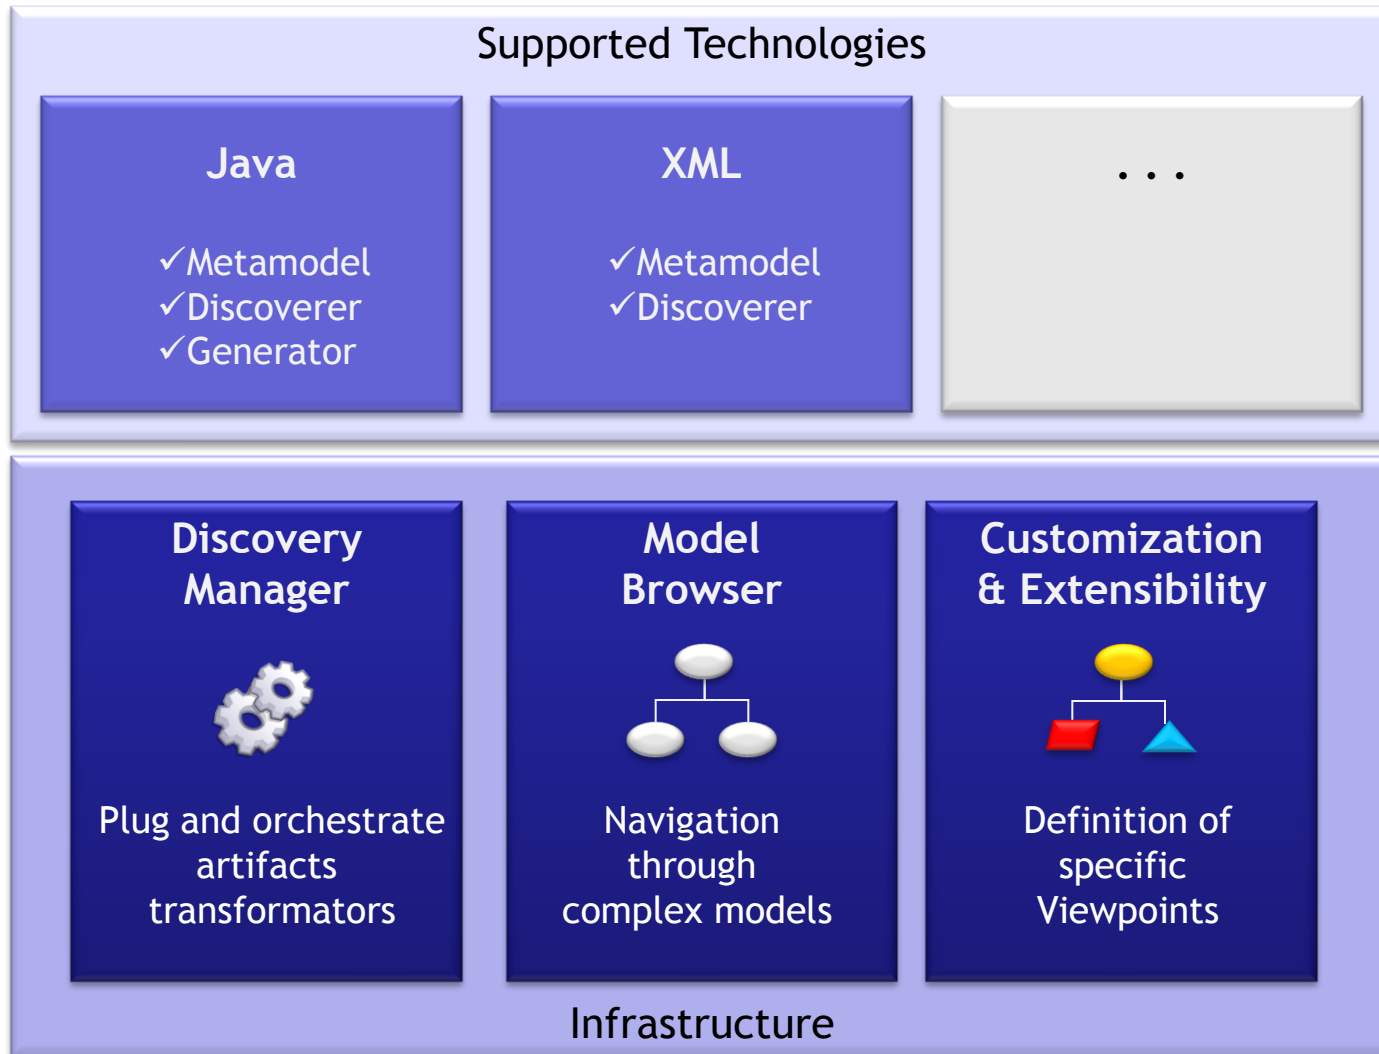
Supported Technologies

Java

✓Metamodel
✓Discoverer
✓Generator

XML

✓Metamodel
✓Discoverer

. . .

Discovery Manager

Plug and orchestrate artifacts transformators

Model Browser

Navigation through complex models

Customization & Extensibility

Definition of specific Viewpoints

Infrastructure